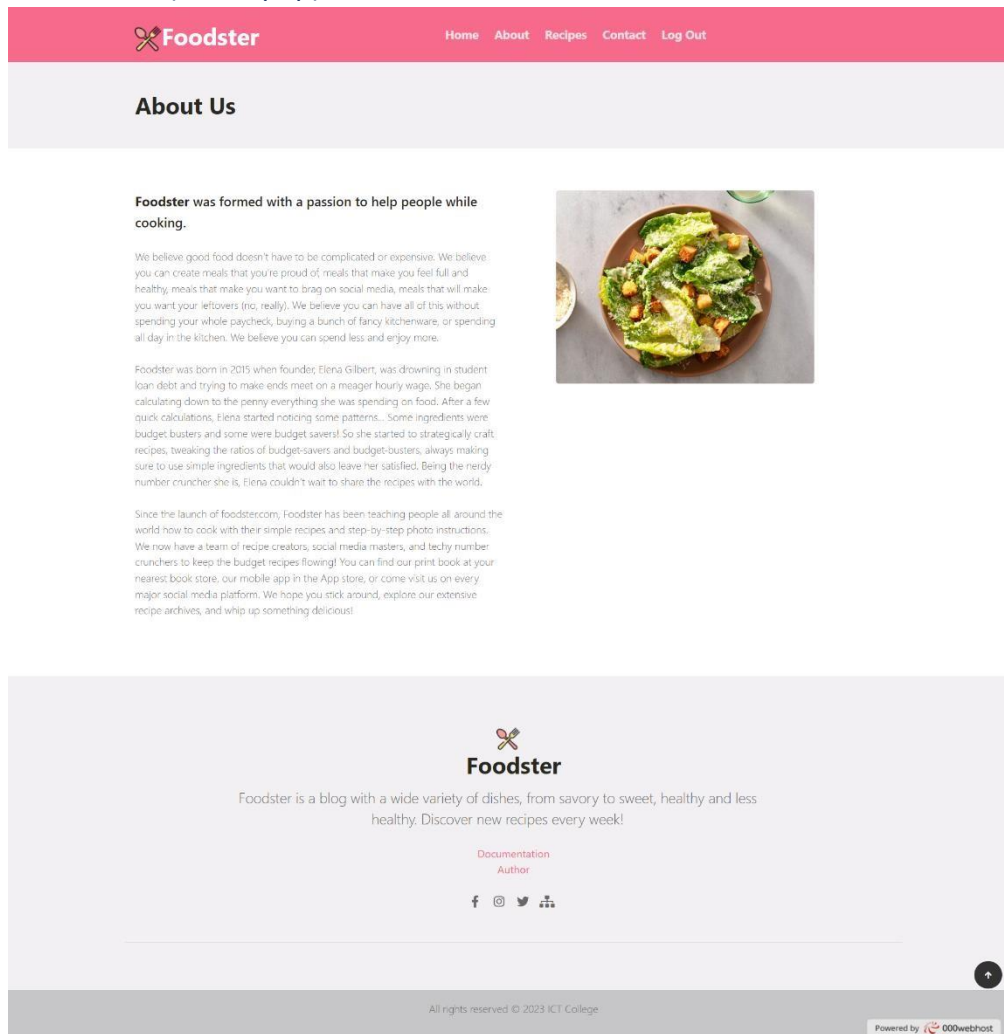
Foodster

Home About Recipes Contact Log Out

About Us

**Foodster** was formed with a passion to help people while cooking.

We believe good food doesn't have to be complicated or expensive. We believe you can create meals that you're proud of, meals that make you feel full and healthy, meals that make you want to brag on social media, meals that will make you want your leftovers (no, really). We believe you can have all of this without spending your whole paycheck, buying a bunch of fancy kitchenware, or spending all day in the kitchen. We believe you can spend less and enjoy more.

Foodster was born in 2015 when founder, Elena Gilbert, was drowning in student loan debt and trying to make ends meet on a meager hourly wage. She began calculating down to the penny everything she was spending on food. After a few quick calculations, Elena started noticing some patterns... Some ingredients were budget busters and some were budget savers! So she started to strategically craft recipes, tweaking the ratios of budget-savers and budget-busters, always making sure to use simple ingredients that would also leave her satisfied. Being the nerdy number cruncher she is, Elena couldn't wait to share the recipes with the world.

Since the launch of foodster.com, Foodster has been teaching people all around the world how to cook with their simple recipes and step-by-step photo instructions. We now have a team of recipe creators, social media masters, and techy number crunchers to keep the budget recipes flowing! You can find our print book at your nearest book store, our mobile app in the App store, or come visit us on every major social media platform. We hope you stick around, explore our extensive recipe archives, and whip up something delicious!

Foodster

Foodster is a blog with a wide variety of dishes, from savory to sweet, healthy and less healthy. Discover new recipes every week!

Documentation
Author

All rights reserved © 2023 ICT College

Powered by 000webhost